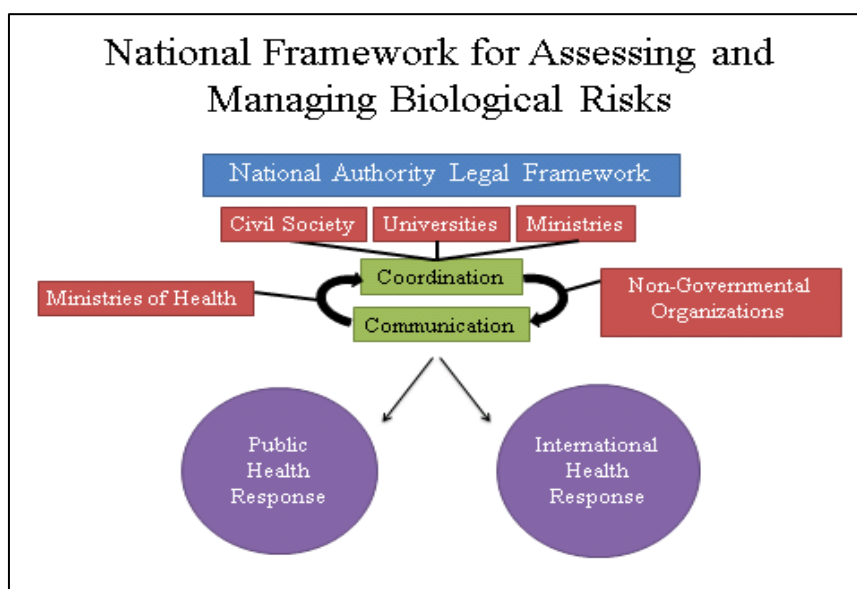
National Framework for Assessing and Managing Biological Risks

National Authority Legal Framework

Civil Society

Universities

Ministries

Ministries of Health

Coordination

Communication

Non-Governmental Organizations

Public Health Response

International Health Response